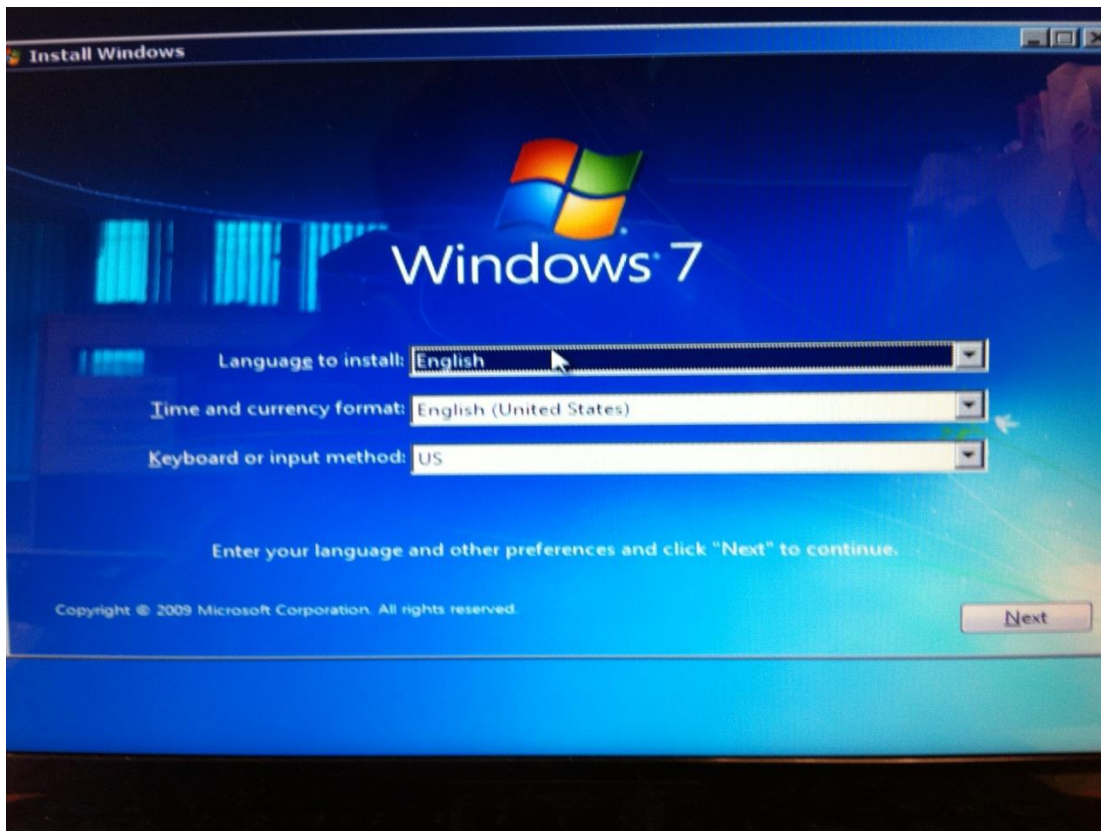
Install Windows

Windows 7

Language to install: English

Time and currency format: English (United States)

Keyboard or input method: US

Enter your language and other preferences and click "Next" to continue.

Copyright © 2009 Microsoft Corporation. All rights reserved.

Next